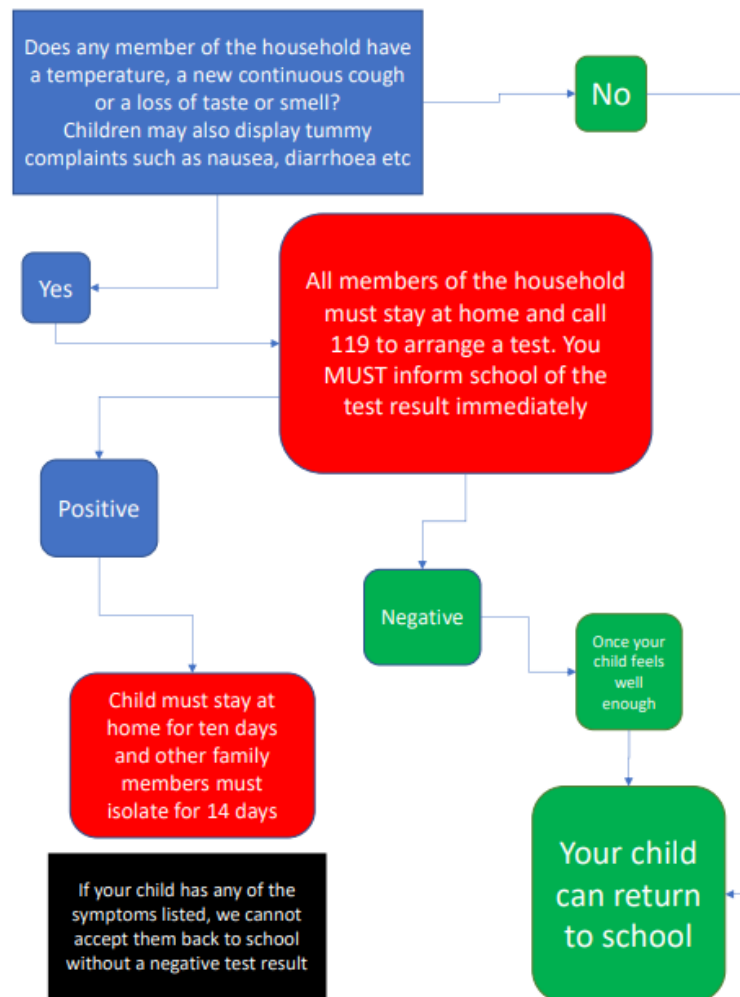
Does any member of the household have a temperature, a new continuous cough or a loss of taste or smell? Children may also display tummy complaints such as nausea, diarrhoea etc

No

Yes

All members of the household must stay at home and call 119 to arrange a test. You MUST inform school of the test result immediately

Positive

Negative

Once your child feels well enough

Child must stay at home for ten days and other family members must isolate for 14 days

Your child can return to school

If your child has any of the symptoms listed, we cannot accept them back to school without a negative test result